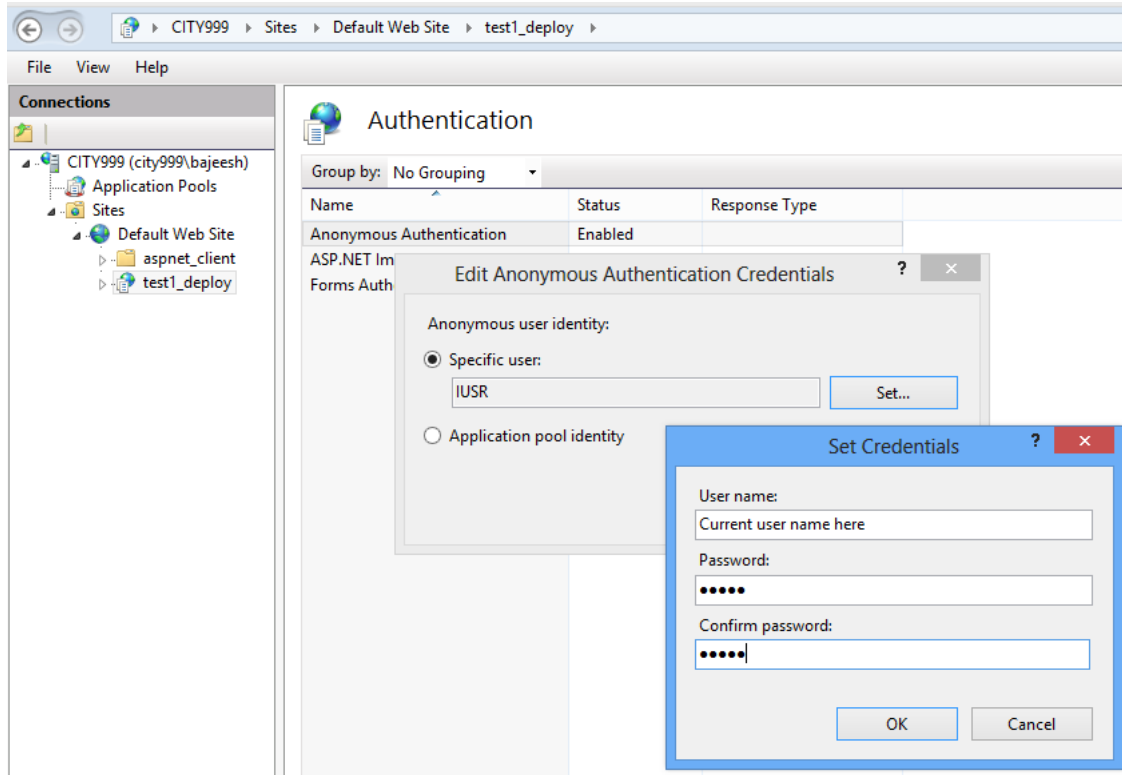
CITY999 ▸ Sites ▸ Default Web Site ▸ test1_deploy ▸

File View Help

Connections

CITY999 (city999\bajeesh)
Application Pools
Sites
Default Web Site
aspnet_client
test1_deploy

Authentication

Group by: No Grouping

| Name | Status | Response Type |
|---|---|---|
| Anonymous Authentication | Enabled | |
| ASP.NET Im | | |
| Forms Auth | | |

Edit Anonymous Authentication Credentials ? ×

Anonymous user identity:

Specific user:

IUSR

Set...

Application pool identity

Set Credentials ? ×

User name:

Current user name here

Password:

•••••

Confirm password:

•••••

OK Cancel